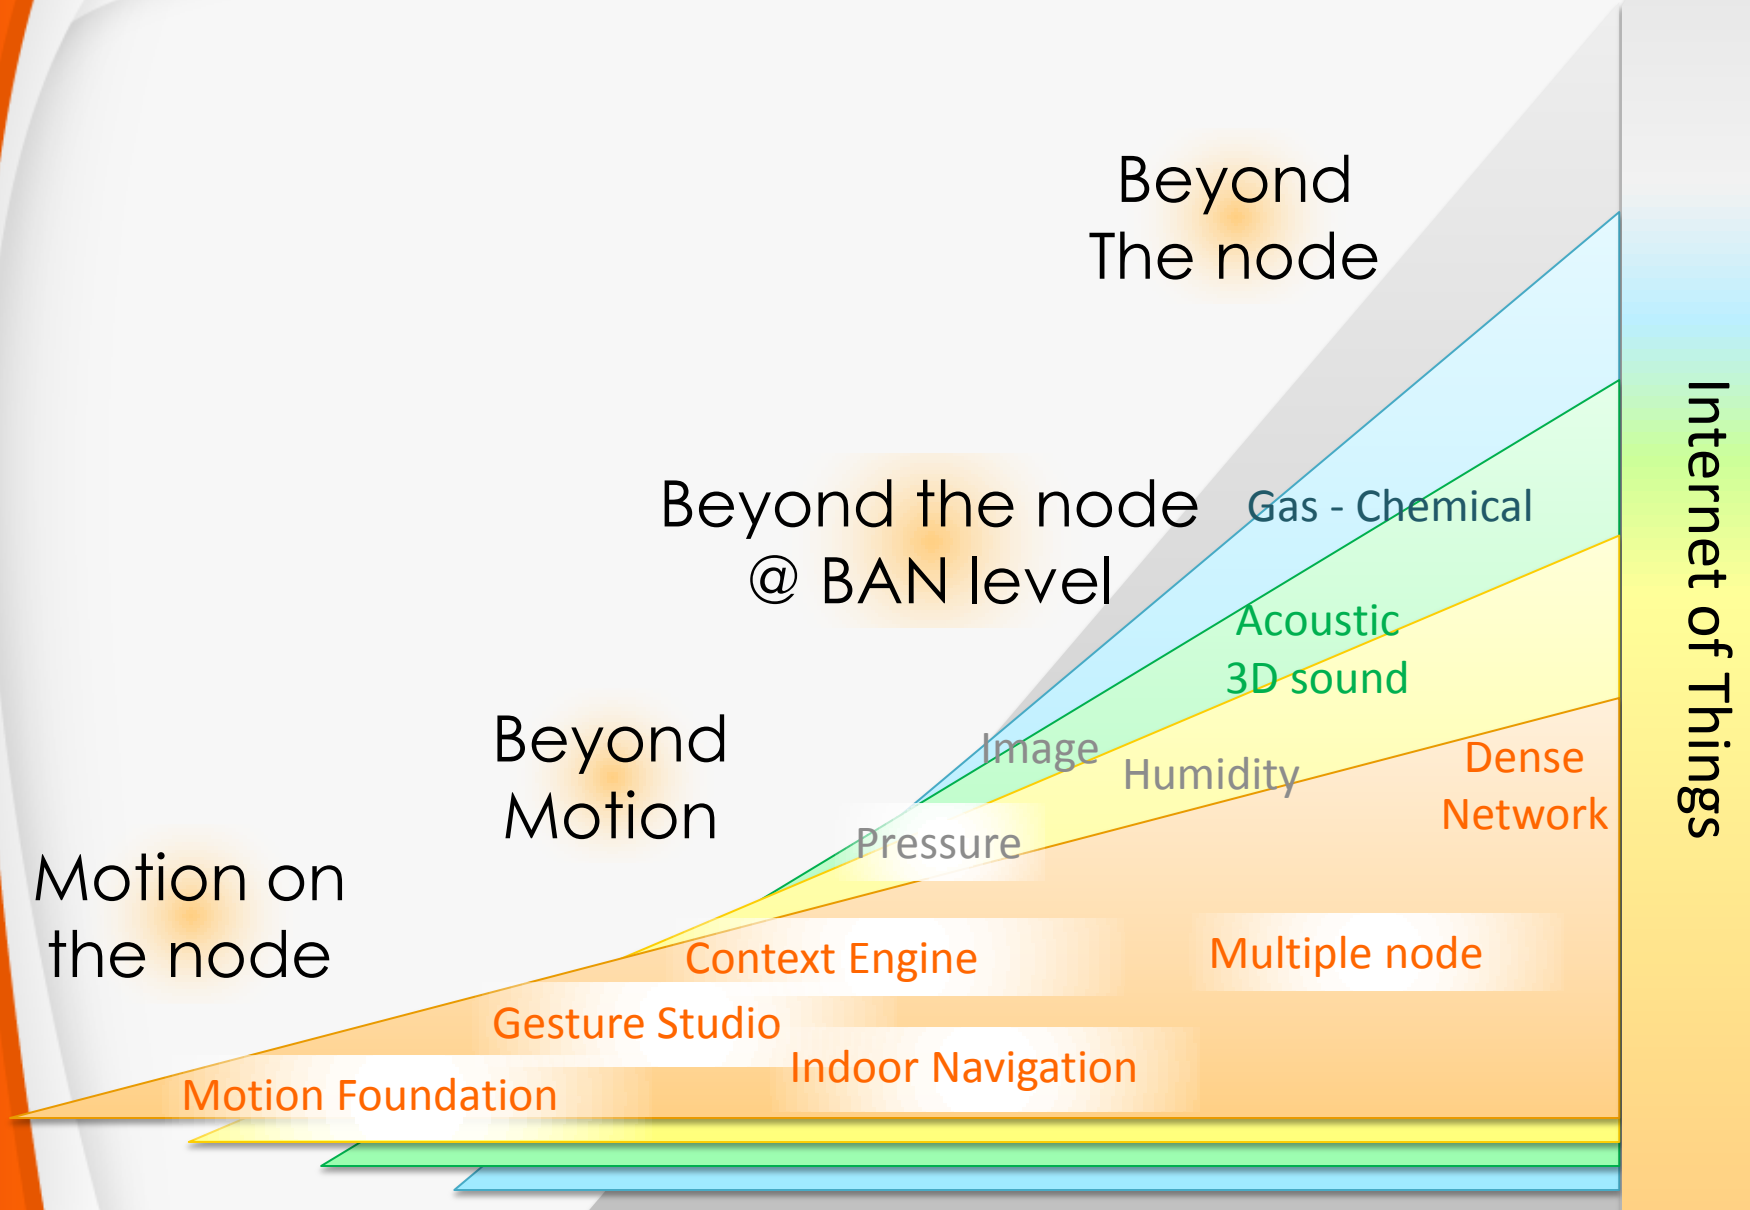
Beyond
The node

Beyond the node
@ BAN level

Gas - Chemical

Acoustic
3D sound

Beyond
Motion

Image

Humidity

Dense
Network

Pressure

Motion on
the node

Context Engine

Multiple node

Gesture Studio

Indoor Navigation

Motion Foundation

Internet of Things